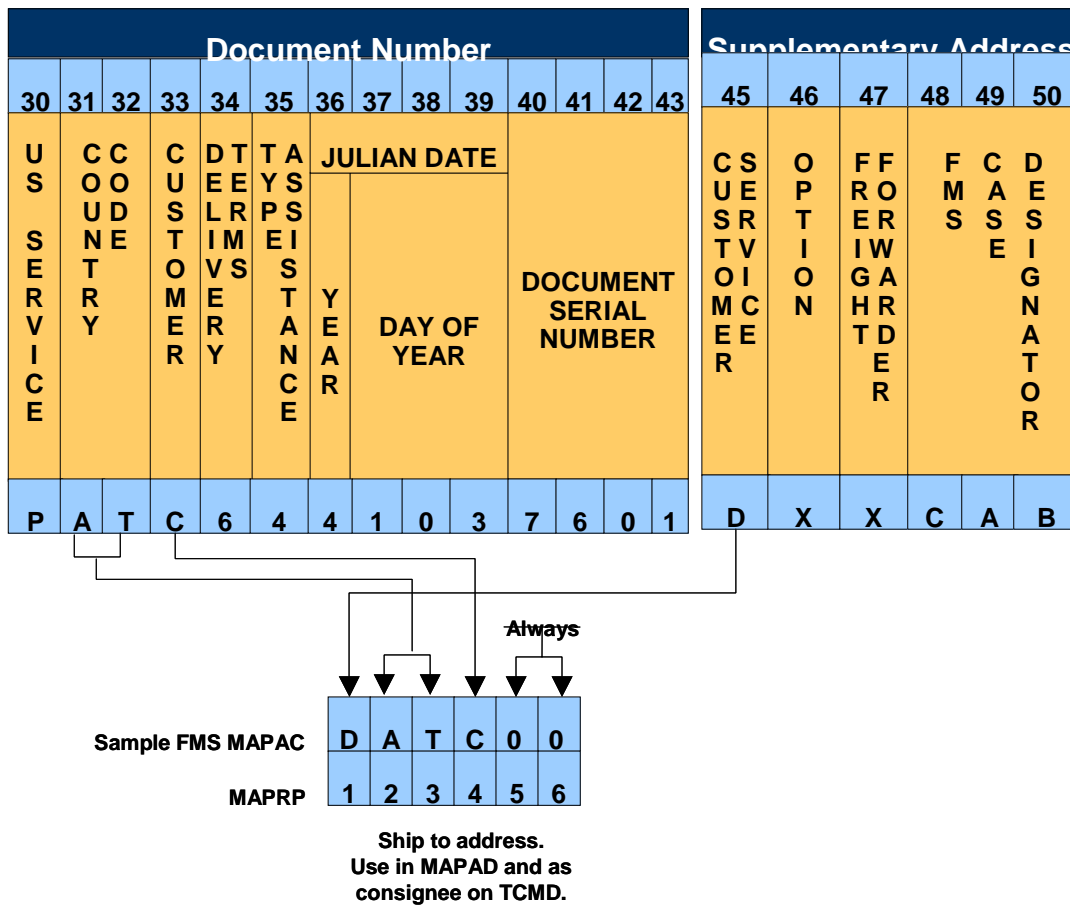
Document Number

Supplementary Address

| 30 | 31 | 32 | 33 | 34 | 35 | 36 | 37 | 38 | 39 | 40 | 41 | 42 | 43 |
|---|---|---|---|---|---|---|---|---|---|---|---|---|---|
| US SERVICE | COUNTRY | CODE | CUSTOMER | DELIVERY TERMS | TYPE ASSISTANCE | JULIAN DATE YEAR | JULIAN DATE DAY OF YEAR | | | DOCUMENT SERIAL NUMBER | | | |
| P | A | T | C | 6 | 4 | 4 | 1 | 0 | 3 | 7 | 6 | 0 | 1 |

| 45 | 46 | 47 | 48 | 49 | 50 |
|---|---|---|---|---|---|
| CUSTOMER SERVICE | OPTION | FREIGHT FORWARDER | FMS | CASE | DESIGNATOR |
| D | X | X | C | A | B |

Always

| Sample FMS MAPAC | D | A | T | C | 0 | 0 |
|---|---|---|---|---|---|---|
| MAPRP | 1 | 2 | 3 | 4 | 5 | 6 |

Ship to address.
Use in MAPAD and as consignee on TCMD.